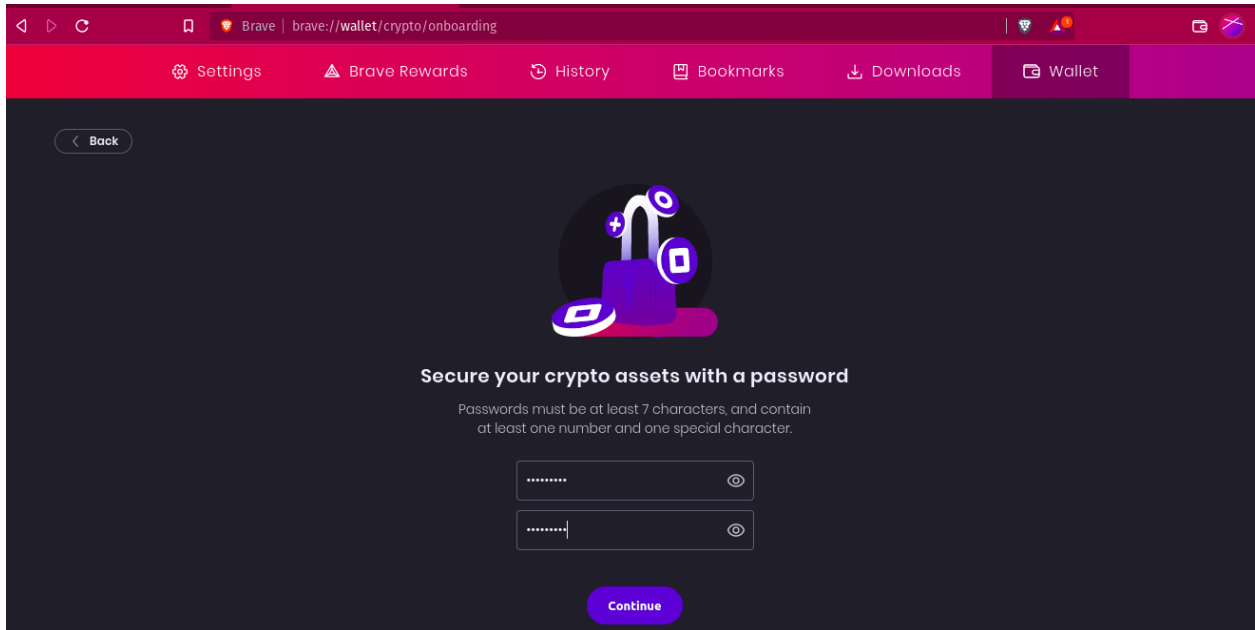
Brave | brave://wallet/crypto/onboarding

Settings
Brave Rewards
History
Bookmarks
Downloads
Wallet

Back

Secure your crypto assets with a password

Passwords must be at least 7 characters, and contain at least one number and one special character.

•••••••••

•••••••••

Continue